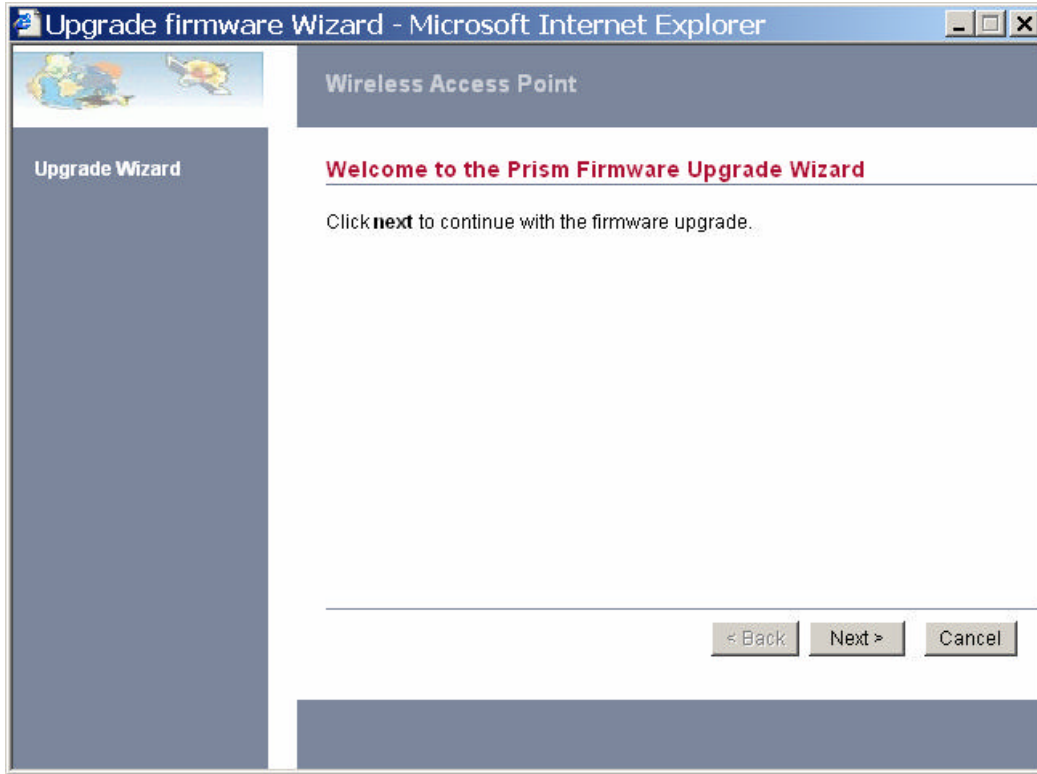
Upgrade firmware Wizard - Microsoft Internet Explorer

Wireless Access Point

Upgrade Wizard

Welcome to the Prism Firmware Upgrade Wizard

Click **next** to continue with the firmware upgrade.

< Back

Next >

Cancel